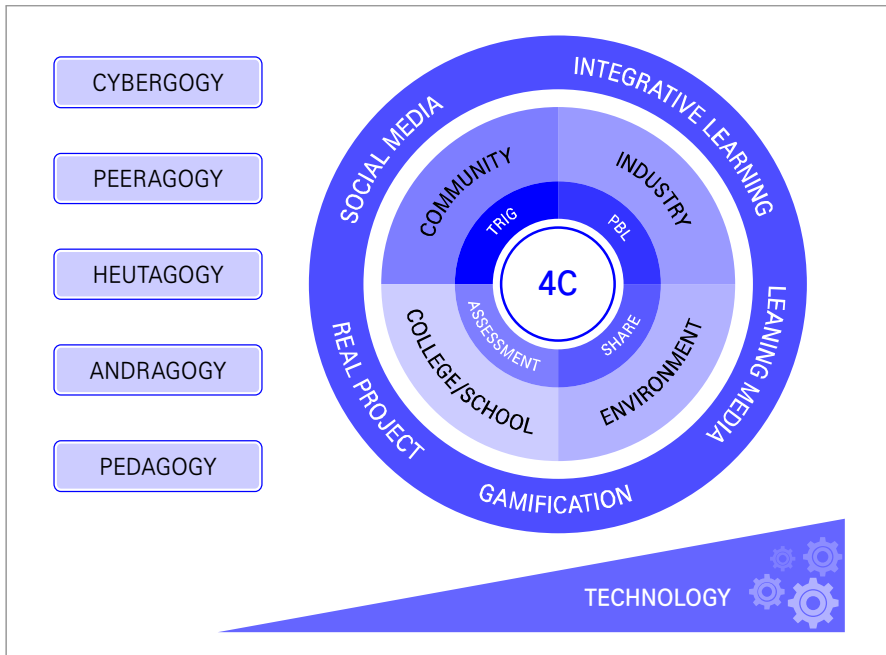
CYBERGOGY

PEERAGOGY

HEUTAGOGY

ANDRAGOGY

PEDAGOGY

SOCIAL MEDIA

INTEGRATIVE LEARNING

LEANING MEDIA

GAMIFICATION

REAL PROJECT

COMMUNITY

INDUSTRY

COLLEGE/SCHOOL

ENVIRONMENT

TRIG

PBL

ASSESSMENT

SHARE

4C

TECHNOLOGY